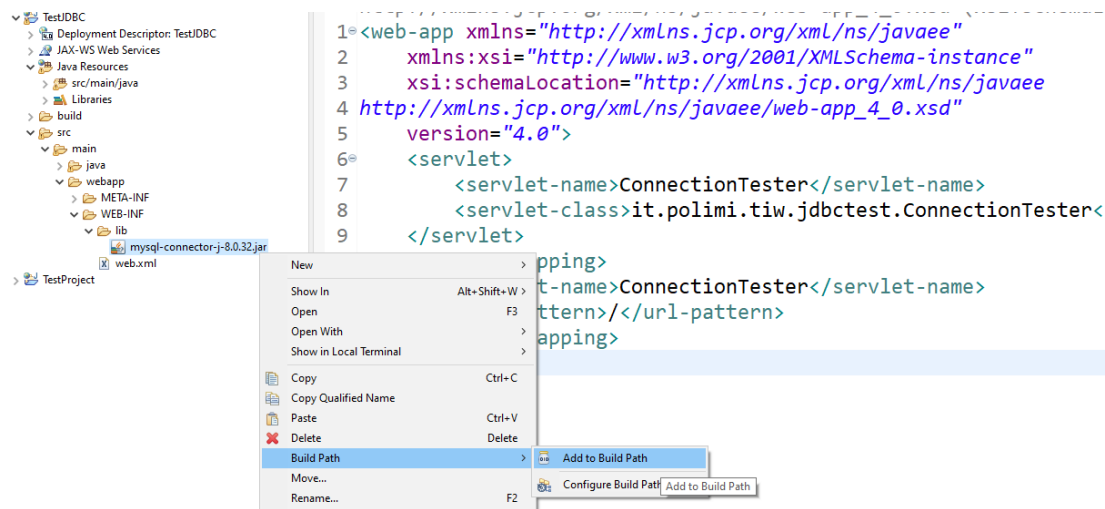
TestJDBC
Deployment Descriptor: TestJDBC
JAX-WS Web Services
Java Resources
src/main/java
Libraries
build
src
main
java
webapp
META-INF
WEB-INF
lib
mysql-connector-j-8.0.32.jar
web.xml
TestProject

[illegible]
1 <web-app xmlns="http://xmlns.jcp.org/xml/ns/javaee"
2 xmlns:xsi="http://www.w3.org/2001/XMLSchema-instance"
3 xsi:schemaLocation="http://xmlns.jcp.org/xml/ns/javaee
4 http://xmlns.jcp.org/xml/ns/javaee/web-app_4_0.xsd"
5 version="4.0">
6 <servlet>
7 <servlet-name>ConnectionTester</servlet-name>
8 <servlet-class>it.polimi.tiw.jdbctest.ConnectionTester<
9 </servlet>
pping>
t-name>ConnectionTester</servlet-name>
ttern>/</url-pattern>
apping>

New
Show In Alt+Shift+W
Open F3
Open With
Show in Local Terminal
Copy Ctrl+C
Copy Qualified Name
Paste Ctrl+V
Delete Delete
Build Path
Move...
Rename... F2

Add to Build Path
Configure Build Path
Add to Build Path